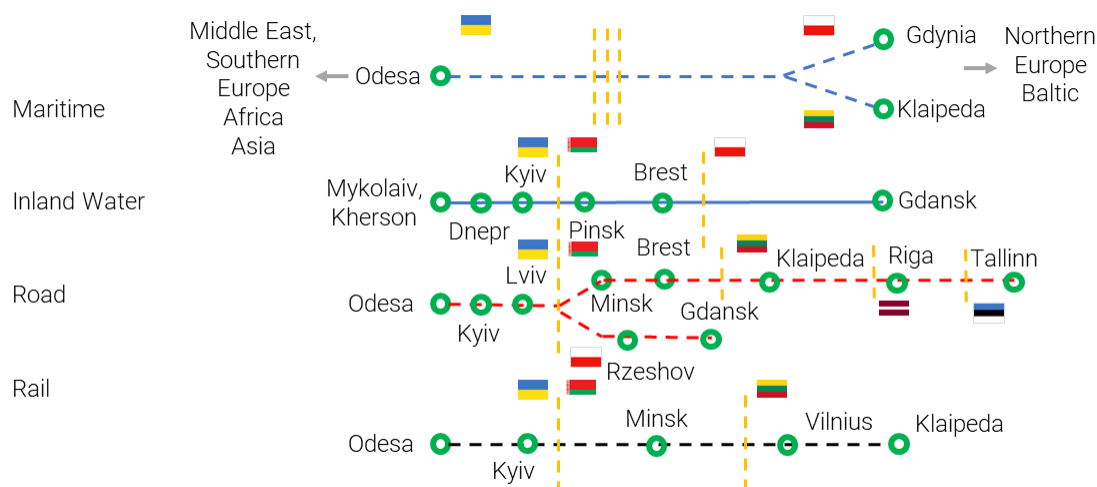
Middle East, Southern Europe Africa Asia

Odesa

Gdynia

Klaipeda

Northern Europe Baltic

Maritime

Kyiv

Brest

Mykolaiv, Kherson

Dnepr

Pinsk

Gdansk

Inland Water

Lviv

Brest

Klaipeda

Riga

Tallinn

Road

Odesa

Kyiv

Minsk

Gdansk

Rzeshov

Rail

Minsk

Vilnius

Klaipeda

Odesa

Kyiv